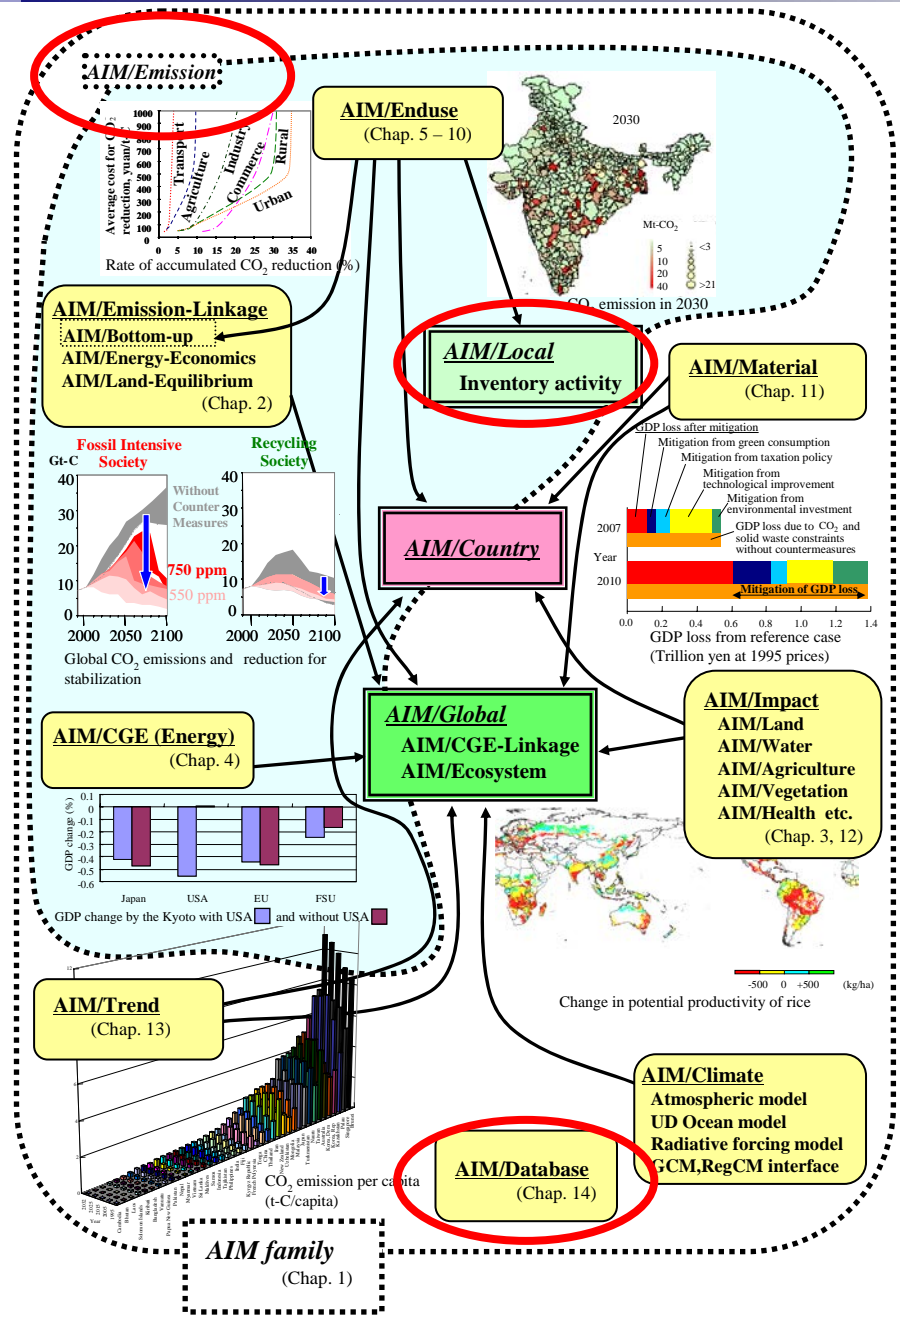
AIM/Emission

AIM/Enduse
(Chap. 5 – 10)

Average cost for $CO_2$ reduction, yuan/t-C
1000
900
800
700
600
500
400
300
200
100
0
0 5 10 15 20 25 30 35 40
Rate of accumulated $CO_2$ reduction (%)
Transport
Agriculture
Industry
Commerce
Rural
Urban

2030
Mt-$CO_2$
5
10
20
40
<3
>21
$CO_2$ emission in 2030

AIM/Emission-Linkage
AIM/Bottom-up
AIM/Energy-Economics
AIM/Land-Equilibrium
(Chap. 2)

AIM/Local
Inventory activity

AIM/Material
(Chap. 11)

Fossil Intensive Society
Recycling Society
Gt-C
40
30
20
10
0
Without Counter Measures
750 ppm
550 ppm
2000 2050 2100
40
30
20
10
0
2000 2050 2100
Global $CO_2$ emissions and reduction for stabilization

GDP loss after mitigation
Mitigation from green consumption
Mitigation from taxation policy
Mitigation from technological improvement
Mitigation from environmental investment
GDP loss due to $CO_2$ and solid waste constraints without countermeasures
2007
Year
2010
Mitigation of GDP loss
0.0 0.2 0.4 0.6 0.8 1.0 1.2 1.4
GDP loss from reference case
(Trillion yen at 1995 prices)

AIM/Country

AIM/Global
AIM/CGE-Linkage
AIM/Ecosystem

AIM/CGE (Energy)
(Chap. 4)

AIM/Impact
AIM/Land
AIM/Water
AIM/Agriculture
AIM/Vegetation
AIM/Health etc.
(Chap. 3, 12)

GDP change (%)
0.1
0
-0.1
-0.2
-0.3
-0.4
-0.5
-0.6
Japan USA EU FSU
GDP change by the Kyoto with USA and without USA

-500 0 +500 (kg/ha)
Change in potential productivity of rice

AIM/Trend
(Chap. 13)

AIM/Climate
Atmospheric model
UD Ocean model
Radiative forcing model
GCM,RegCM interface

$CO_2$ emission per capita
(t-C/capita)

AIM/Database
(Chap. 14)

AIM family
(Chap. 1)